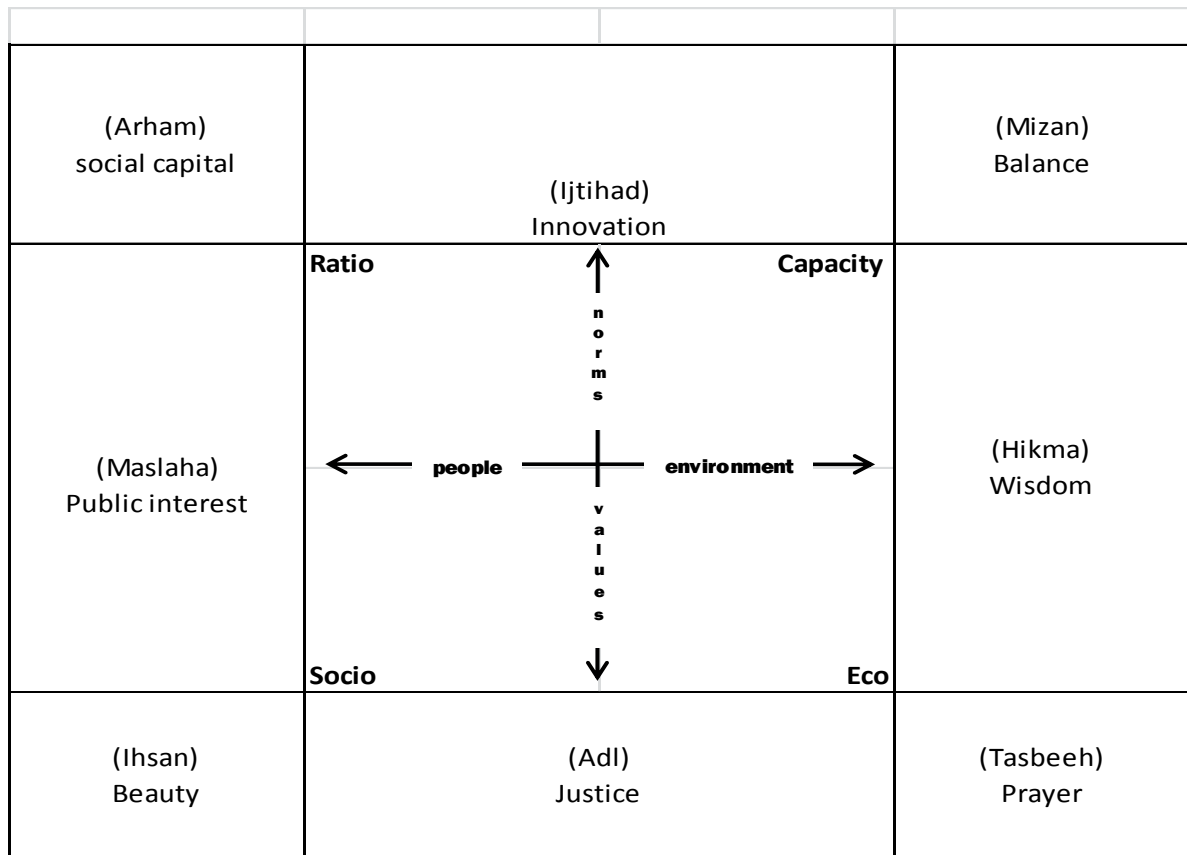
| (Arham) social capital | (Ijtihad) Innovation | (Mizan) Balance |
|---|---|---|
| (Maslaha) Public interest | Ratio Capacity norms people environment values Socio Eco | (Hikma) Wisdom |
| (Ihsan) Beauty | (Adl) Justice | (Tasbeeh) Prayer |